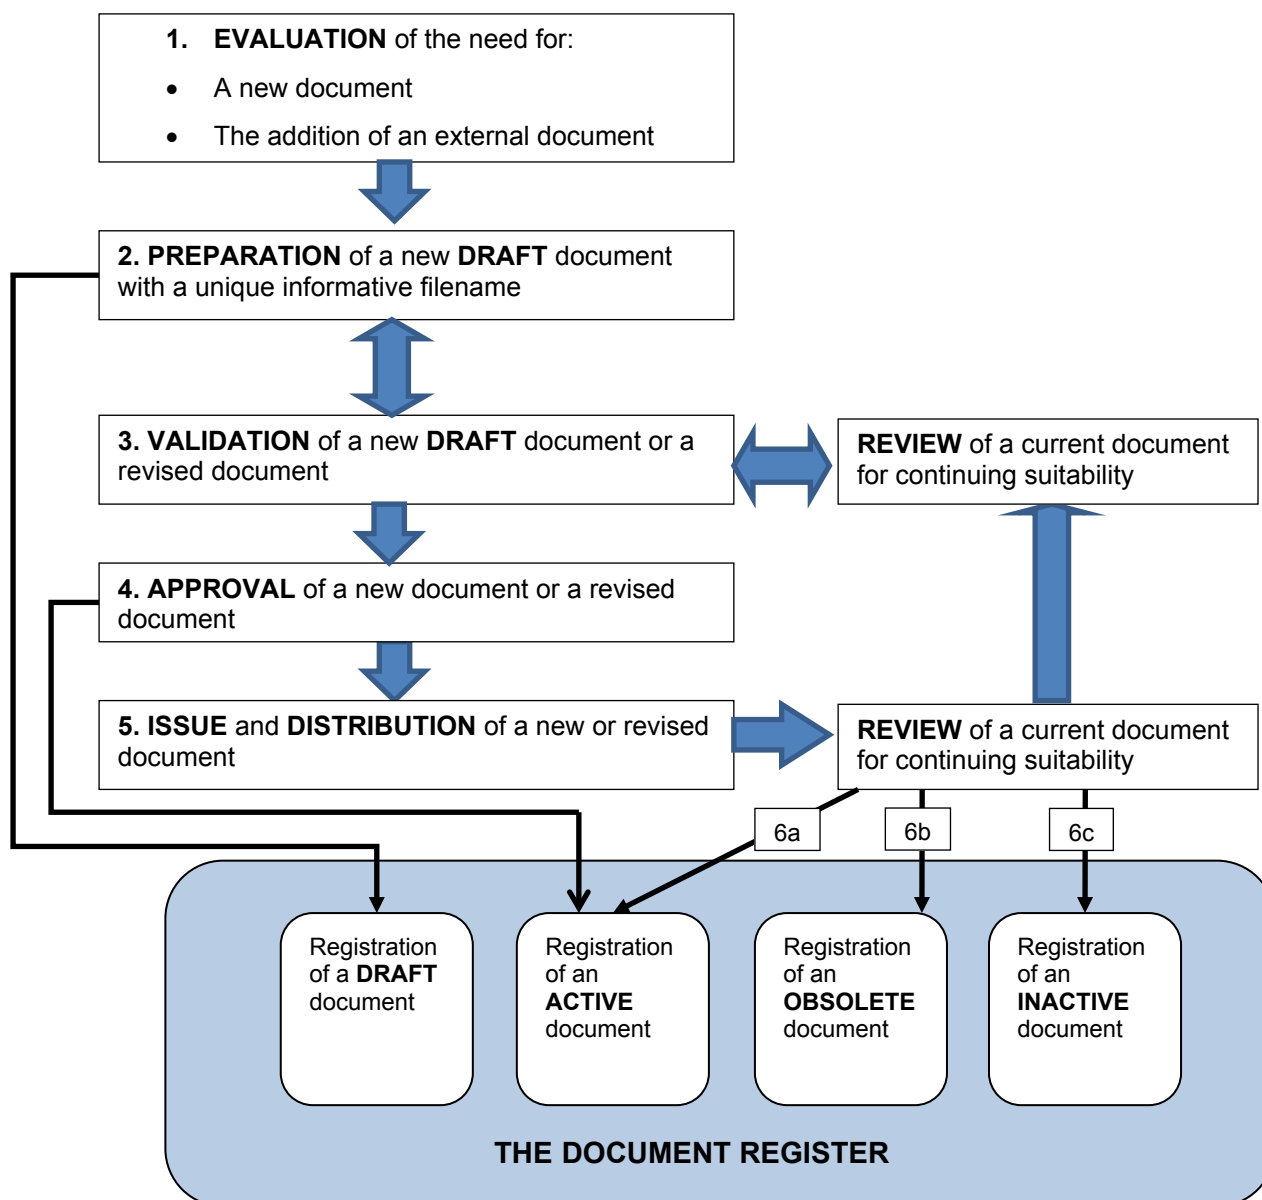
1. EVALUATION of the need for:

- A new document
- The addition of an external document

2. PREPARATION of a new DRAFT document with a unique informative filename

3. VALIDATION of a new DRAFT document or a revised document

REVIEW of a current document for continuing suitability

4. APPROVAL of a new document or a revised document

5. ISSUE and DISTRIBUTION of a new or revised document

REVIEW of a current document for continuing suitability

6a

6b

6c

Registration of a DRAFT document

Registration of an ACTIVE document

Registration of an OBSOLETE document

Registration of an INACTIVE document

THE DOCUMENT REGISTER